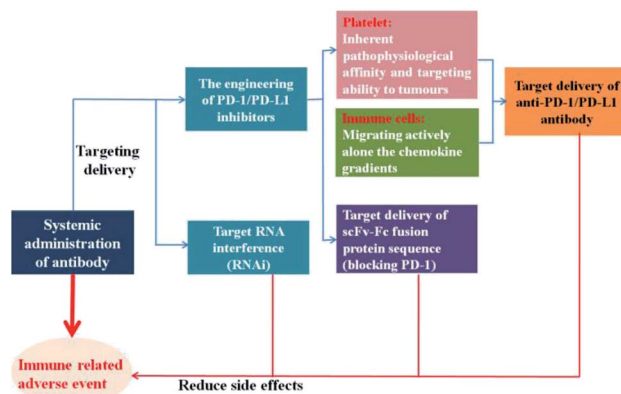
Systemic administration of antibody

Targeting delivery

The engineering of PD-1/PD-L1 inhibitors

Target RNA interference (RNAi)

Platelet: Inherent pathophysiological affinity and targeting ability to tumours

Immune cells: Migrating actively alone the chemokine gradients

Target delivery of scFv-Fc fusion protein sequence (blocking PD-1)

Target delivery of anti-PD-1/PD-L1 antibody

Immune related adverse event

Reduce side effects